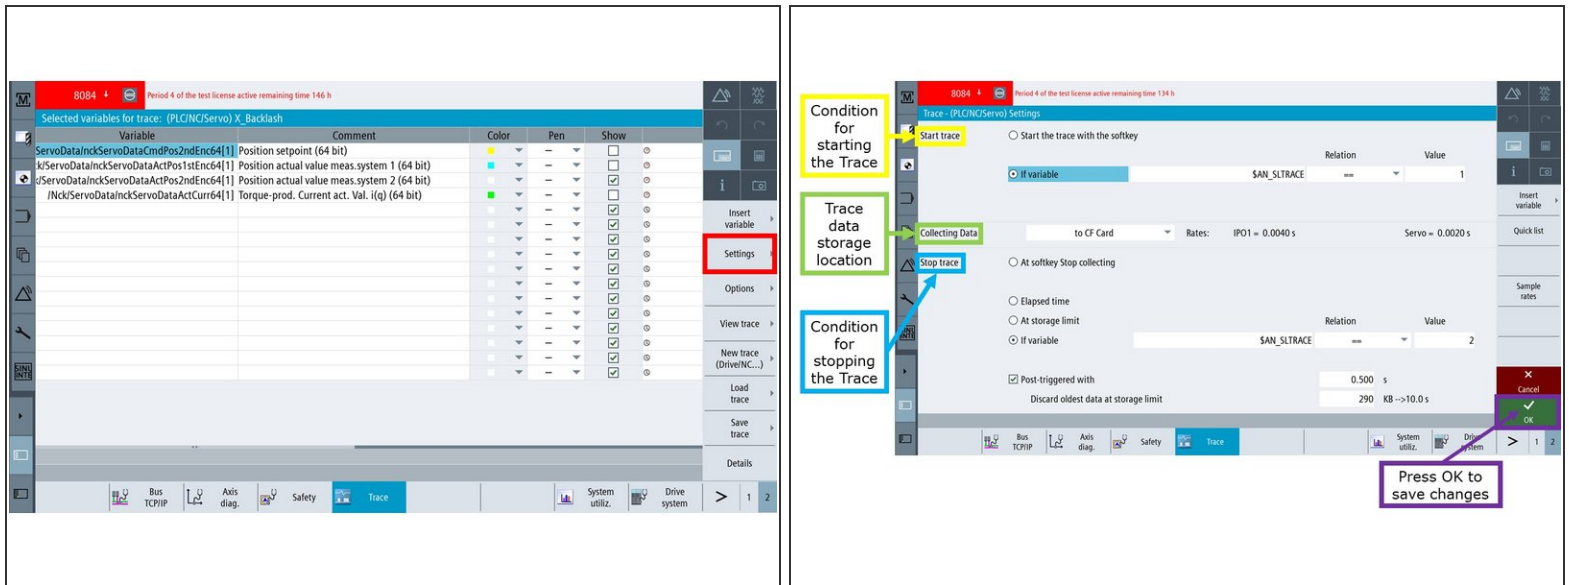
8084 Period 4 of the test license active remaining time 146 h

Selected variables for trace: (PLC/NC/Servo) X_Backlash

| Variable | Comment | Color | Pen | Show |
|---|---|---|---|---|
| ServoData/nckServoDataCmdPos2ndEnc64[1] | Position setpoint (64 bit) | | – | ☐ |
| k/ServoData/nckServoDataActPos1stEnc64[1] | Position actual value meas.system 1 (64 bit) | | – | ☐ |
| /ServoData/nckServoDataActPos2ndEnc64[1] | Position actual value meas.system 2 (64 bit) | | – | ☑ |
| /Nck/ServoData/nckServoDataActCurr64[1] | Torque-prod. Current act. Val. i(q) (64 bit) | | – | ☐ |

Insert variable
Settings
Options
View trace
New trace (Drive/NC...)
Load trace
Save trace
Details

Bus TCP/IP
Axis diag.
Safety
Trace
System utiliz.
Drive system
>
1
2

8084 Period 4 of the test license active remaining time 134 h

Trace - (PLC/NC/Servo) Settings

Condition for starting the Trace

Start trace
Start the trace with the softkey
Relation Value
If variable $AN_SLTRACE == 1

Trace data storage location

Collecting Data to CF Card Rates: IPO1 = 0.0040 s Servo = 0.0020 s

Condition for stopping the Trace

Stop trace
At softkey Stop collecting
Elapsed time
At storage limit
Relation Value
If variable $AN_SLTRACE == 2
Post-triggered with 0.500 s
Discard oldest data at storage limit 290 KB -->10.0 s

Insert variable
Quick list
Sample rates
Cancel
OK

Press OK to save changes

Bus TCP/IP
Axis diag.
Safety
Trace
System utiliz.
Drive system
>
1
2